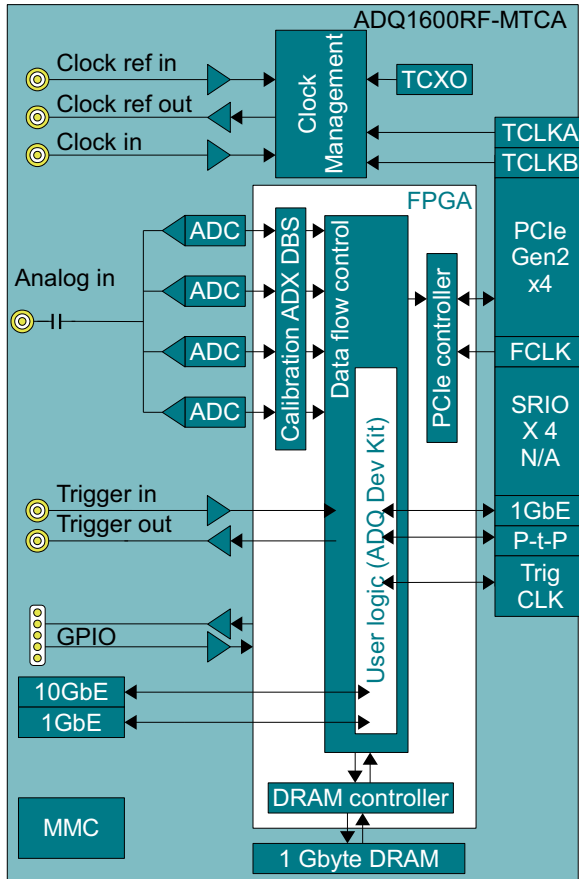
ADQ1600RF-MTCA

Clock ref in

Clock ref out

Clock in

Clock Management

TCXO

TCLKA

TCLKB

FPGA

PCIe Gen2 x4

Analog in

ADC

ADC

ADC

ADC

Calibration ADX DBS

Data flow control

PCIe controller

FCLK

SRIO X 4 N/A

User logic (ADQ Dev Kit)

Trigger in

Trigger out

1GbE

P-t-P

Trig CLK

GPIO

10GbE

1GbE

DRAM controller

MMC

1 Gbyte DRAM